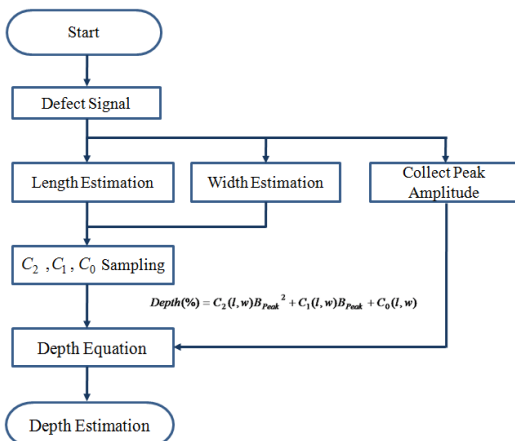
Start

Defect Signal

Length Estimation

Width Estimation

Collect Peak Amplitude

$C_2$ , $C_1$ , $C_0$ Sampling

$Depth(\%) = C_2(l,w)B_{Peak}^2 + C_1(l,w)B_{Peak} + C_0(l,w)$

Depth Equation

Depth Estimation